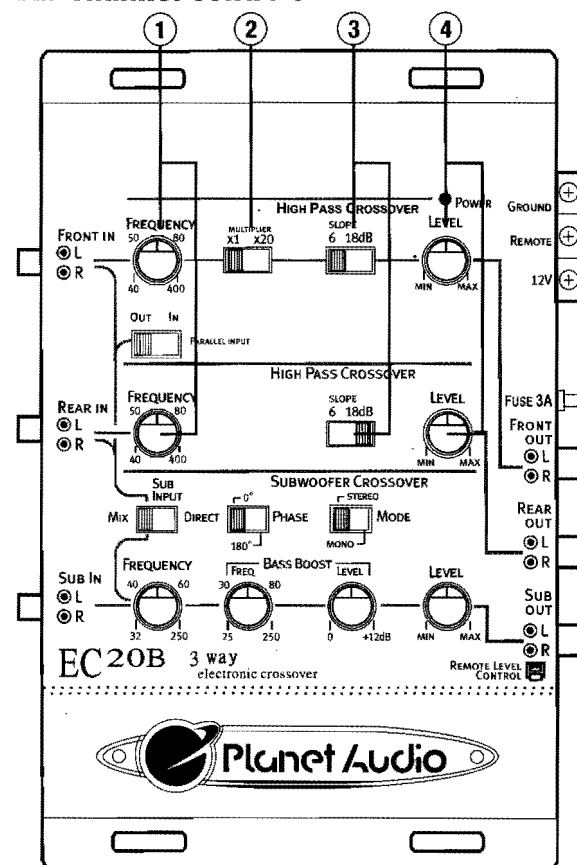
1 2 3 4

High Pass Crossover
Power
Ground
Remote
12V

Front In
L
R

Frequency
50 80
40 400

Multiplier
x1 x20

Slope
6 18dB

Level
Min Max

Out In
Parallel Input

High Pass Crossover

Rear In
L
R

Frequency
50 80
40 400

Slope
6 18dB

Level
Min Max

Fuse 3A

Front Out
L
R

Subwoofer Crossover

Sub Input
Mix Direct

0°
Phase
180°

Stereo
Mode
Mono

Rear Out
L
R

Sub In
L
R

Frequency
40 60
32 250

Bass Boost
Freq
30 80
25 250

Level
0 +12dB

Level
Min Max

Sub Out
L
R

EC20B 3 way
electronic crossover

Remote Level Control

Planet Audio